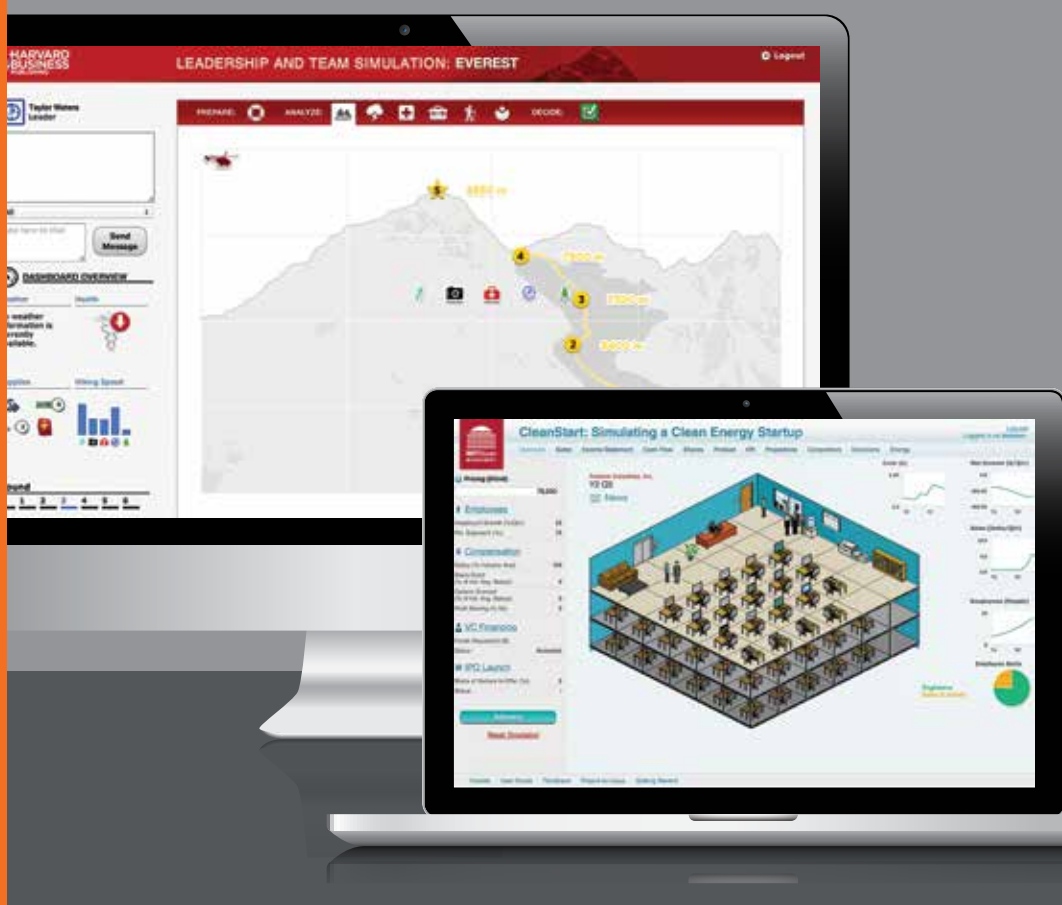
HARVARD BUSINESS PUBLISHING

LEADERSHIP AND TEAM SIMULATION: EVEREST

Logout

Taylor Waters
Leader

Send Message

DASHBOARD OVERVIEW

Health

weather information is currently available.

Hiking Speed

PREPARE: ANALYZE: DECIDE:

8850 m

4 7900 m

3 7300 m

2 6400 m

CleanStart: Simulating a Clean Energy Startup

Employees

Compensation

VC Financing

IPO Launch

Reset Simulation